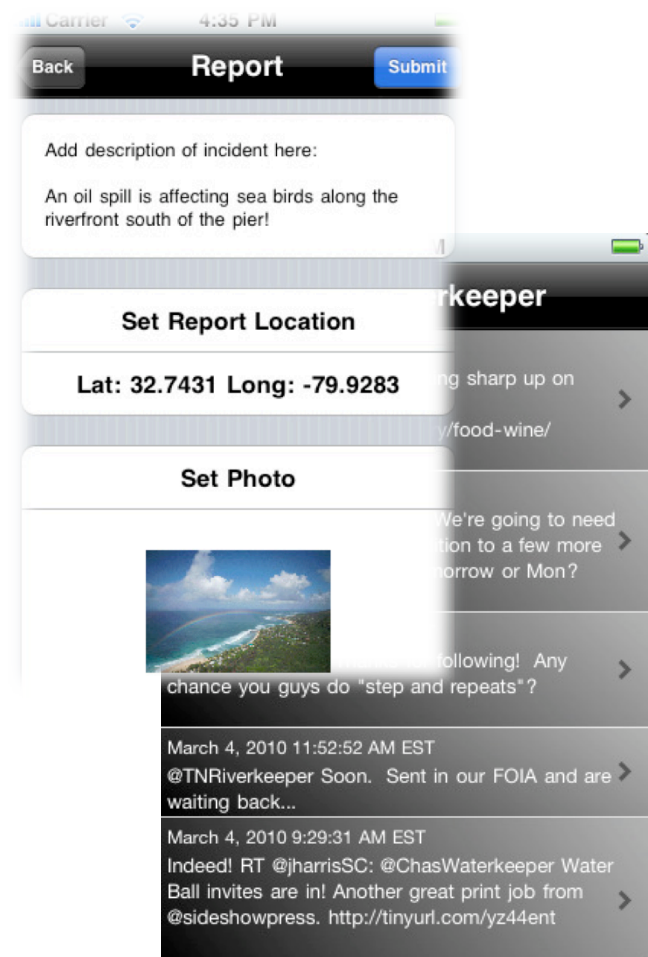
Carrier 4:35 PM

Back
Report
Submit

Add description of incident here:

An oil spill is affecting sea birds along the riverfront south of the pier!

Set Report Location

Lat: 32.7431 Long: -79.9283

Set Photo

rkeeper

g sharp up on

/food-wine/

We're going to need tion to a few more orrow or Mon?

following! Any chance you guys do "step and repeats"?

March 4, 2010 11:52:52 AM EST
@TNRiverkeeper Soon. Sent in our FOIA and are waiting back...

March 4, 2010 9:29:31 AM EST
Indeed! RT @jharrisSC: @ChasWaterkeeper Water Ball invites are in! Another great print job from @sideshowpress. http://tinyurl.com/yz44ent